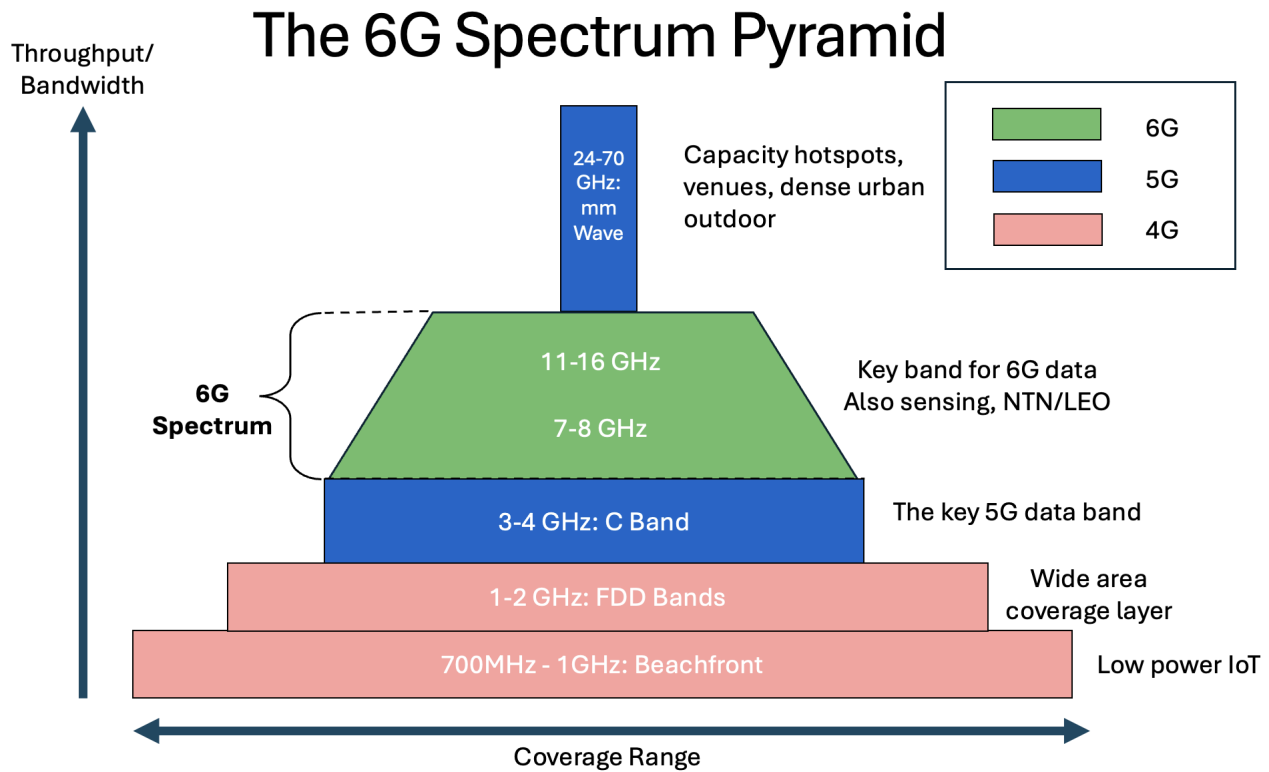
The 6G Spectrum Pyramid

Throughput/ Bandwidth

| | |
|---|---|
| | 6G |
| | 5G |
| | 4G |

24-70 GHz: mm Wave

Capacity hotspots, venues, dense urban outdoor

6G Spectrum

11-16 GHz

7-8 GHz

Key band for 6G data Also sensing, NTN/LEO

3-4 GHz: C Band

The key 5G data band

1-2 GHz: FDD Bands

Wide area coverage layer

700MHz - 1GHz: Beachfront

Low power IoT

Coverage Range